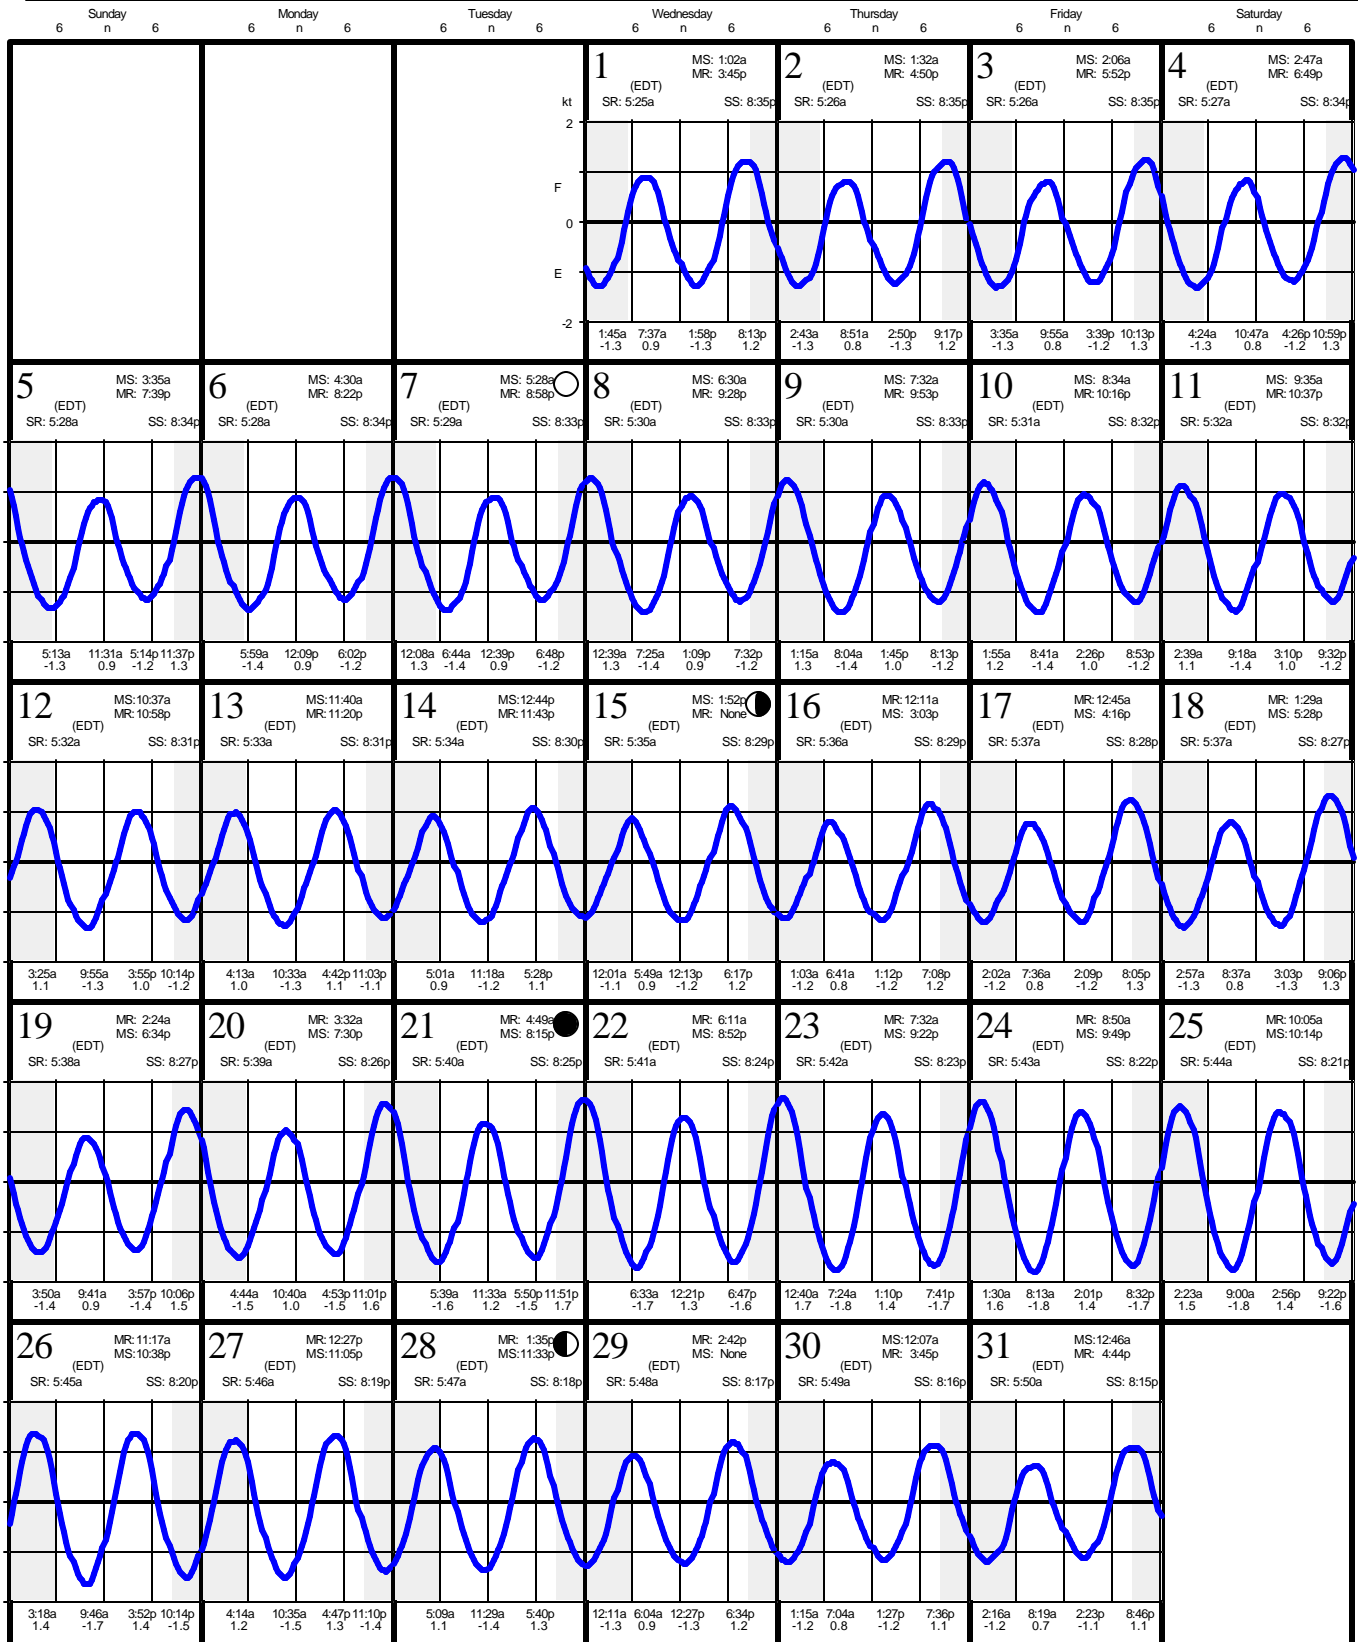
Sunday 6 n 6 | Monday 6 n 6 | Tuesday 6 n 6 | Wednesday 6 n 6 | Thursday 6 n 6 | Friday 6 n 6 | Saturday 6 n 6

1 (EDT) MS: 1:02a MR: 3:45p SR: 5:25a SS: 8:35p
kt 2 F 0 E -2
1:45a -1.3 7:37a 0.9 1:58p -1.3 8:13p 1.2

2 (EDT) MS: 1:32a MR: 4:50p SR: 5:26a SS: 8:35p
2:43a -1.3 8:51a 0.8 2:50p -1.3 9:17p 1.2

3 (EDT) MS: 2:06a MR: 5:52p SR: 5:26a SS: 8:35p
3:35a -1.3 9:55a 0.8 3:39p -1.2 10:13p 1.3

4 (EDT) MS: 2:47a MR: 6:49p SR: 5:27a SS: 8:34p
4:24a -1.3 10:47a 0.8 4:26p -1.2 10:59p 1.3

5 (EDT) MS: 3:35a MR: 7:39p SR: 5:28a SS: 8:34p
5:13a -1.3 11:31a 0.9 5:14p -1.2 11:37p 1.3

6 (EDT) MS: 4:30a MR: 8:22p SR: 5:28a SS: 8:34p
5:59a -1.4 12:09p 0.9 6:02p -1.2

7 (EDT) MS: 5:28a MR: 8:58p SR: 5:29a SS: 8:33p
12:08a 1.3 6:44a -1.4 12:39p 0.9 6:48p -1.2

8 (EDT) MS: 6:30a MR: 9:28p SR: 5:30a SS: 8:33p
12:39a 1.3 7:25a -1.4 1:09p 0.9 7:32p -1.2

9 (EDT) MS: 7:32a MR: 9:53p SR: 5:30a SS: 8:33p
1:15a 1.3 8:04a -1.4 1:45p 1.0 8:13p -1.2

10 (EDT) MS: 8:34a MR: 10:16p SR: 5:31a SS: 8:32p
1:55a 1.2 8:41a -1.4 2:26p 1.0 8:53p -1.2

11 (EDT) MS: 9:35a MR: 10:37p SR: 5:32a SS: 8:32p
2:39a 1.1 9:18a -1.4 3:10p 1.0 9:32p -1.2

12 (EDT) MS: 10:37a MR: 10:58p SR: 5:32a SS: 8:31p
3:25a 1.1 9:55a -1.3 3:55p 1.0 10:14p -1.2

13 (EDT) MS: 11:40a MR: 11:20p SR: 5:33a SS: 8:31p
4:13a 1.0 10:33a -1.3 4:42p 1.1 11:03p -1.1

14 (EDT) MS: 12:44p MR: 11:43p SR: 5:34a SS: 8:30p
5:01a 0.9 11:18a -1.2 5:28p 1.1

15 (EDT) MS: 1:52p MR: None SR: 5:35a SS: 8:29p
12:01a -1.1 5:49a 0.9 12:13p -1.2 6:17p 1.2

16 (EDT) MR: 12:11a MS: 3:03p SR: 5:36a SS: 8:29p
1:03a -1.2 6:41a 0.8 1:12p -1.2 7:08p 1.2

17 (EDT) MR: 12:45a MS: 4:16p SR: 5:37a SS: 8:28p
2:02a -1.2 7:36a 0.8 2:09p -1.2 8:05p 1.3

18 (EDT) MR: 1:29a MS: 5:28p SR: 5:37a SS: 8:27p
2:57a -1.3 8:37a 0.8 3:03p -1.3 9:06p 1.3

19 (EDT) MR: 2:24a MS: 6:34p SR: 5:38a SS: 8:27p
3:50a -1.4 9:41a 0.9 3:57p -1.4 10:06p 1.5

20 (EDT) MR: 3:32a MS: 7:30p SR: 5:39a SS: 8:26p
4:44a -1.5 10:40a 1.0 4:53p -1.5 11:01p 1.6

21 (EDT) MR: 4:49a MS: 8:15p SR: 5:40a SS: 8:25p
5:39a -1.6 11:33a 1.2 5:50p -1.5 11:51p 1.7

22 (EDT) MR: 6:11a MS: 8:52p SR: 5:41a SS: 8:24p
6:33a -1.7 12:21p 1.3 6:47p -1.6

23 (EDT) MR: 7:32a MS: 9:22p SR: 5:42a SS: 8:23p
12:40a 1.7 7:24a -1.8 1:10p 1.4 7:41p -1.7

24 (EDT) MR: 8:50a MS: 9:49p SR: 5:43a SS: 8:22p
1:30a 1.6 8:13a -1.8 2:01p 1.4 8:32p -1.7

25 (EDT) MR: 10:05a MS: 10:14p SR: 5:44a SS: 8:21p
2:23a 1.5 9:00a -1.8 2:56p 1.4 9:22p -1.6

26 (EDT) MR: 11:17a MS: 10:38p SR: 5:45a SS: 8:20p
3:18a 1.4 9:46a -1.7 3:52p 1.4 10:14p -1.5

27 (EDT) MR: 12:27p MS: 11:05p SR: 5:46a SS: 8:19p
4:14a 1.2 10:35a -1.5 4:47p 1.3 11:10p -1.4

28 (EDT) MR: 1:35p MS: 11:33p SR: 5:47a SS: 8:18p
5:09a 1.1 11:29a -1.4 5:40p 1.3

29 (EDT) MR: 2:42p MS: None SR: 5:48a SS: 8:17p
12:11a -1.3 6:04a 0.9 12:27p -1.3 6:34p 1.2

30 (EDT) MS: 12:07a MR: 3:45p SR: 5:49a SS: 8:16p
1:15a -1.2 7:04a 0.8 1:27p -1.2 7:36p 1.1

31 (EDT) MS: 12:46a MR: 4:44p SR: 5:50a SS: 8:15p
2:16a -1.2 8:19a 0.7 2:23p -1.1 8:46p 1.1